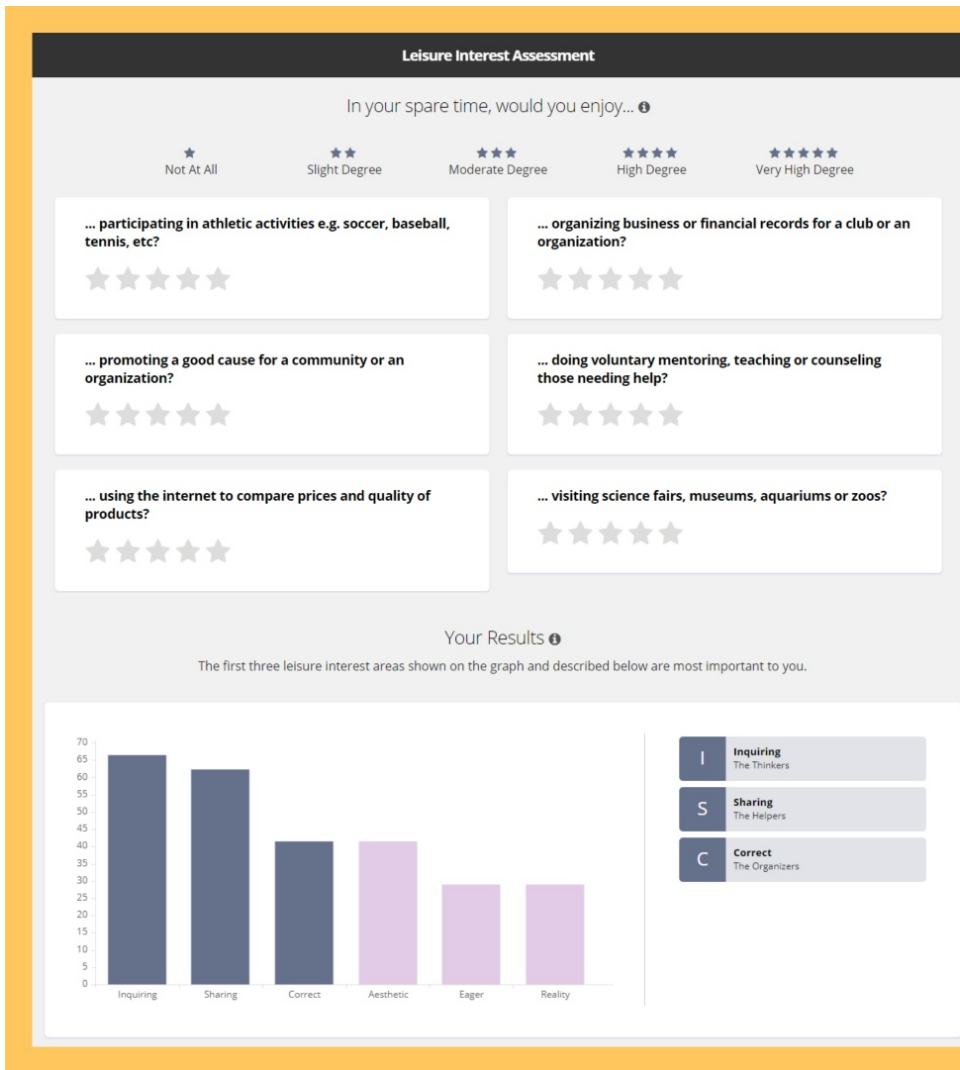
Leisure Interest Assessment

In your spare time, would you enjoy...

Not At All
Slight Degree
Moderate Degree
High Degree
Very High Degree

... participating in athletic activities e.g. soccer, baseball, tennis, etc?

... organizing business or financial records for a club or an organization?

... promoting a good cause for a community or an organization?

... doing voluntary mentoring, teaching or counseling those needing help?

... using the internet to compare prices and quality of products?

... visiting science fairs, museums, aquariums or zoos?

Your Results

The first three leisure interest areas shown on the graph and described below are most important to you.

70
65
60
55
50
45
40
35
30
25
20
15
10
5
0

Inquiring
Sharing
Correct
Aesthetic
Eager
Reality

I
Inquiring
The Thinkers

S
Sharing
The Helpers

C
Correct
The Organizers